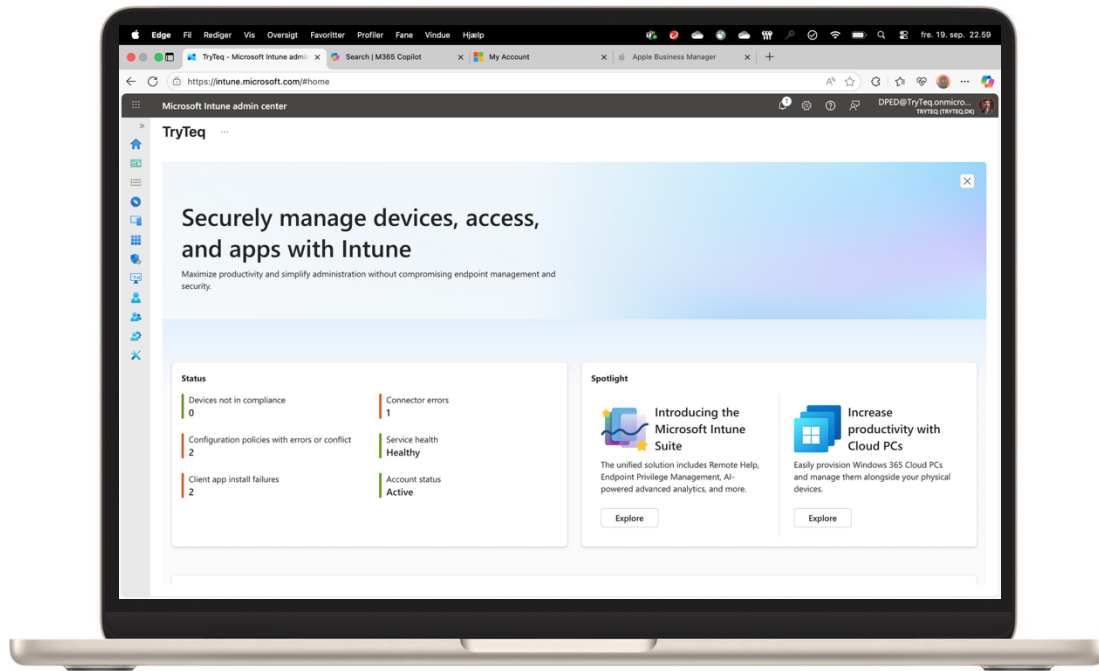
Edge Fil Rediger Vis Oversigt Favoritter Profiler Fane Vindue Hjælp

fre. 19. sep. 22.59

TryTeq - Microsoft Intune admi

Search | M365 Copilot

My Account

Apple Business Manager

https://intune.microsoft.com/#home

Microsoft Intune admin center

DPED@TryTeq.onmicro...
TRYTEQ (TRYTEQ.DK)

TryTeq ...

Securely manage devices, access, and apps with Intune

Maximize productivity and simplify administration without compromising endpoint management and security.

Status

Devices not in compliance
0

Connector errors
1

Configuration policies with errors or conflict
2

Service health
Healthy

Client app install failures
2

Account status
Active

Spotlight

Introducing the Microsoft Intune Suite

The unified solution includes Remote Help, Endpoint Privilege Management, AI-powered advanced analytics, and more.

Explore

Increase productivity with Cloud PCs

Easily provision Windows 365 Cloud PCs and manage them alongside your physical devices.

Explore